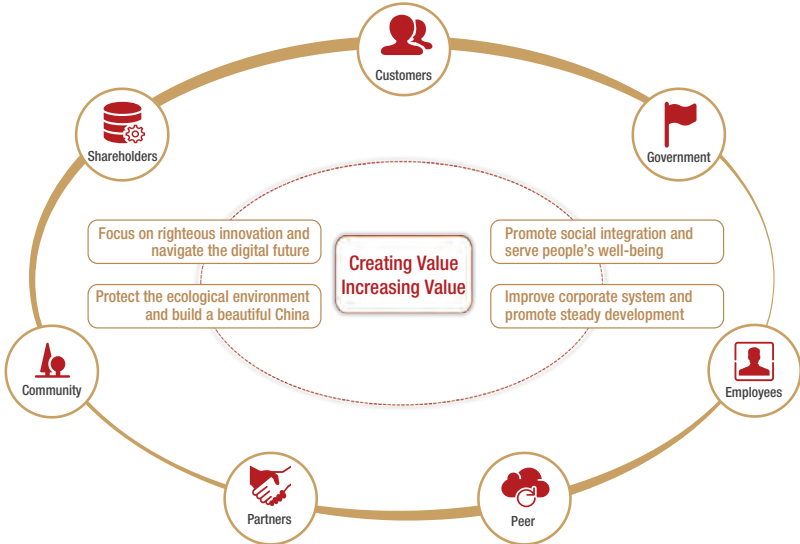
Customers

Shareholders

Government

Focus on righteous innovation and navigate the digital future

Protect the ecological environment and build a beautiful China

Creating Value
Increasing Value

Promote social integration and serve people's well-being

Improve corporate system and promote steady development

Community

Employees

Partners

Peer